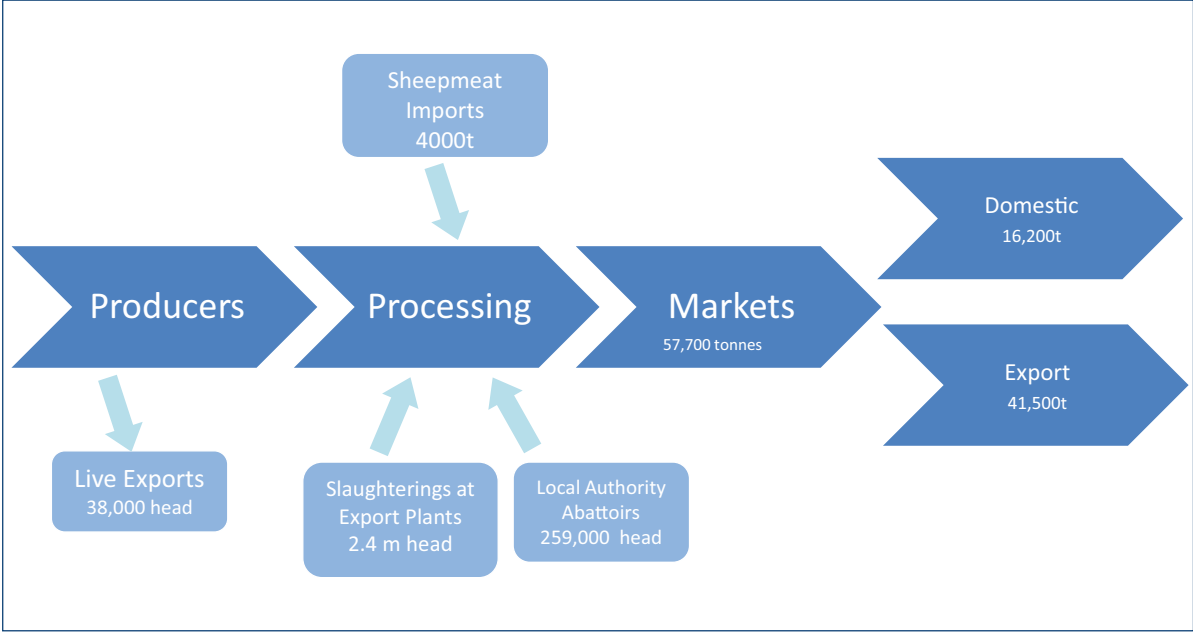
Sheepmeat Imports 4000t

Producers

Processing

Markets
57,700 tonnes

Domestic
16,200t

Export
41,500t

Live Exports
38,000 head

Slaughterings at Export Plants
2.4 m head

Local Authority Abattoirs
259,000 head